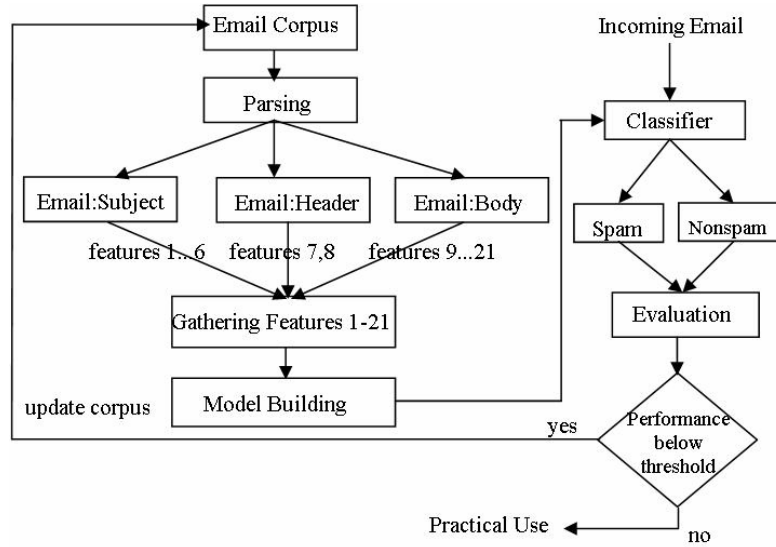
Email Corpus

Parsing

Email:Subject

Email:Header

Email:Body

features 1...6

features 7,8

features 9...21

Gathering Features 1-21

Model Building

update corpus

Incoming Email

Classifier

Spam

Nonspam

Evaluation

Performance below threshold

yes

no

Practical Use